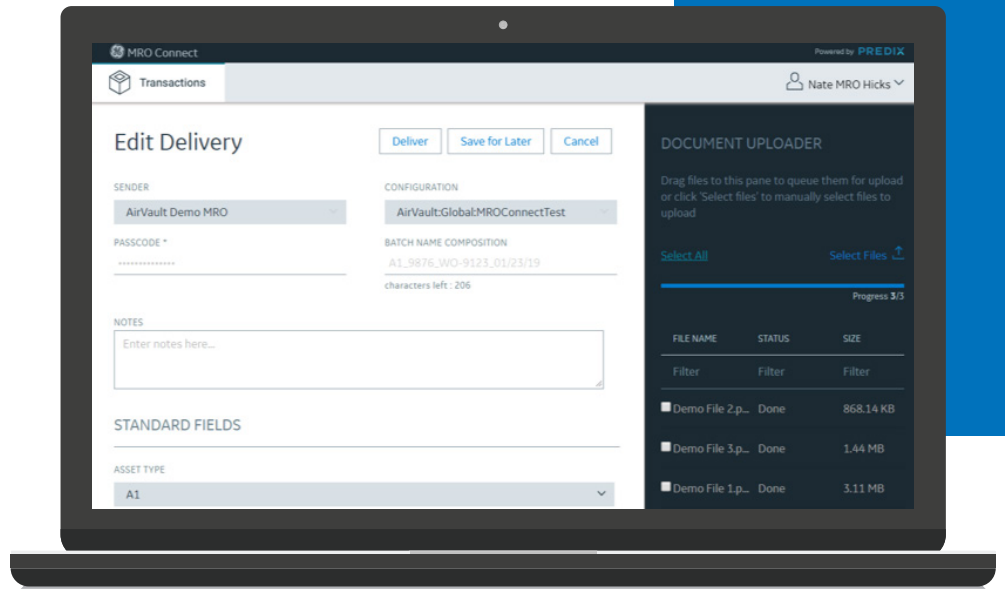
MRO Connect
Powered by PREDIX

Transactions

Nate MRO Hicks

Edit Delivery

Deliver
Save for Later
Cancel

SENDER
AirVault Demo MRO

CONFIGURATION
AirVault:Global:MROConnectTest

PASSCODE *
••••••••••••••

BATCH NAME COMPOSITION
A1_9876_WO-9123_01/23/19
characters left : 206

NOTES
Enter notes here...

STANDARD FIELDS

ASSET TYPE
A1

DOCUMENT UPLOADER

Drag files to this pane to queue them for upload or click 'Select files' to manually select files to upload

Select All
Select Files

Progress 3/3

| FILE NAME | STATUS | SIZE |
|---|---|---|
| Filter | Filter | Filter |
| Demo File 2.p... | Done | 868.14 KB |
| Demo File 3.p... | Done | 1.44 MB |
| Demo File 1.p... | Done | 3.11 MB |